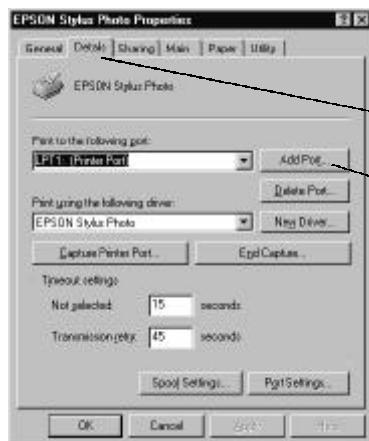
EPSON Stylus Photo Properties

General | Details | Sharing | Main | Paper | Utility

EPSON Stylus Photo

Print to the following port:

LPT1: (Printer Port)

Add Port...

Delete Port...

Print using the following driver:

EPSON Stylus Photo

New Driver...

Capture Printer Port...

End Capture...

Timeout settings

Not selected: 15 seconds

Transmission retry: 45 seconds

Spool Settings...

Port Settings...

OK

Cancel

Apply

Help